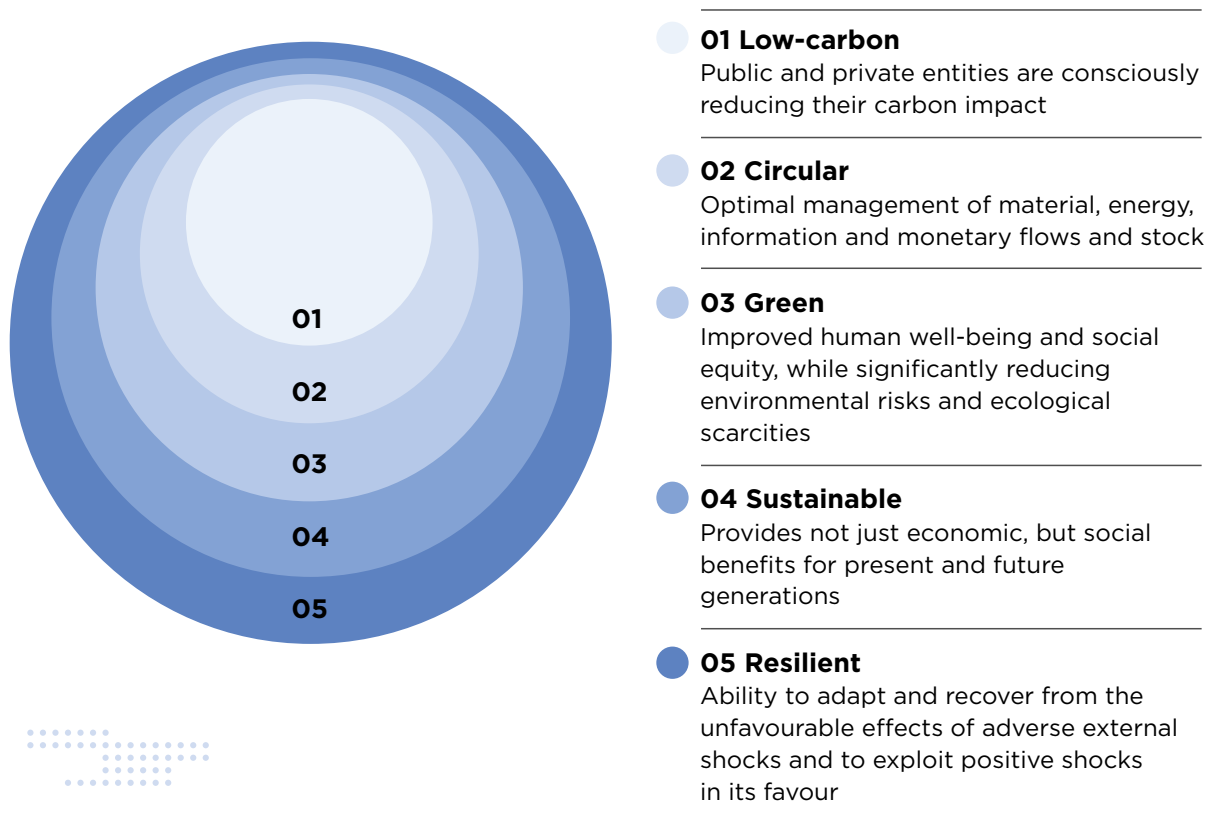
01

02

03

04

05

01 Low-carbon
Public and private entities are consciously reducing their carbon impact

02 Circular
Optimal management of material, energy, information and monetary flows and stock

03 Green
Improved human well-being and social equity, while significantly reducing environmental risks and ecological scarcities

04 Sustainable
Provides not just economic, but social benefits for present and future generations

05 Resilient
Ability to adapt and recover from the unfavourable effects of adverse external shocks and to exploit positive shocks in its favour